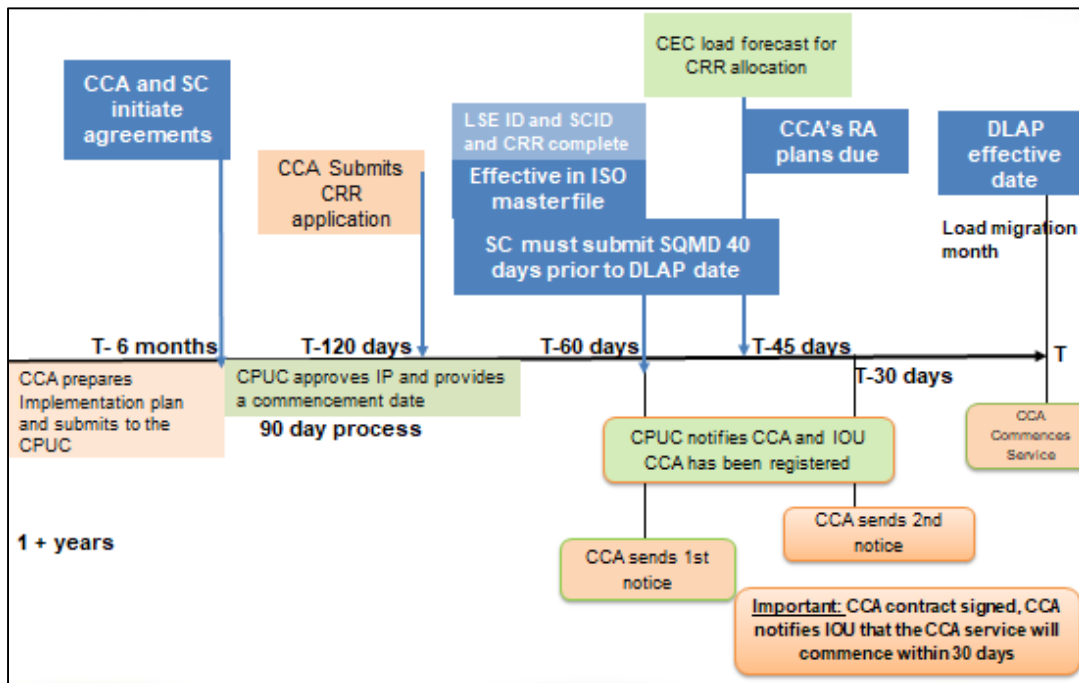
CEC load forecast for CRR allocation

CCA and SC initiate agreements

LSE ID and SCID and CRR complete

CCA's RA plans due

DLAP effective date

CCA Submits CRR application

Effective in ISO masterfile

SC must submit SQMD 40 days prior to DLAP date

Load migration month

T- 6 months

T-120 days

T-60 days

T-45 days

T

T-30 days

CCA prepares Implementation plan and submits to the CPUC

CPUC approves IP and provides a commencement date

90 day process

CPUC notifies CCA and IOU CCA has been registered

CCA Commences Service

1 + years

CCA sends 2nd notice

CCA sends 1st notice

Important: CCA contract signed, CCA notifies IOU that the CCA service will commence within 30 days